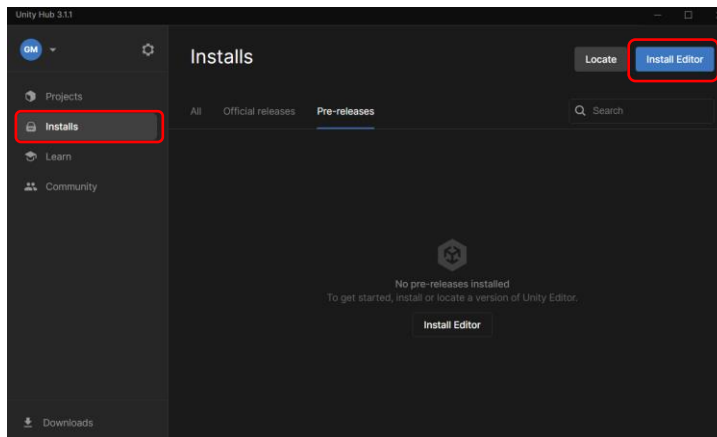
Unity Hub 3.1.1

GM

Projects
Installs
Learn
Community

Downloads

Installs

Locate
Install Editor

All
Official releases
Pre-releases

Search

No pre-releases installed
To get started, install or locate a version of Unity Editor.

Install Editor